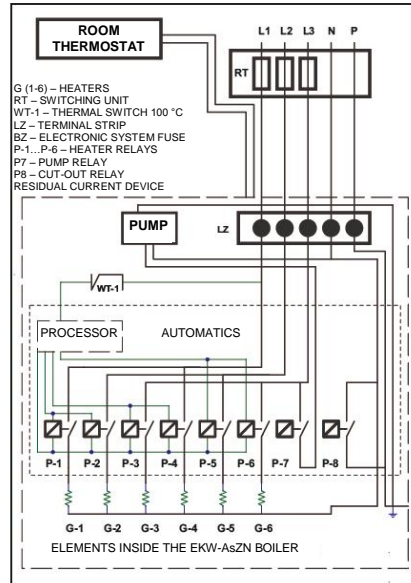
ROOM THERMOSTAT

L1 L2 L3 N P

RT

G (1-6) – HEATERS
RT – SWITCHING UNIT
WT-1 – THERMAL SWITCH 100 °C
LZ – TERMINAL STRIP
BZ – ELECTRONIC SYSTEM FUSE
P-1...P-6 – HEATER RELAYS
P7 – PUMP RELAY
P8 – CUT-OUT RELAY
RESIDUAL CURRENT DEVICE

PUMP

LZ

WT-1

PROCESSOR

AUTOMATICS

P-1 P-2 P-3 P-4 P-5 P-6 P-7 P-8

G-1 G-2 G-3 G-4 G-5 G-6

ELEMENTS INSIDE THE EKW-AsZN BOILER